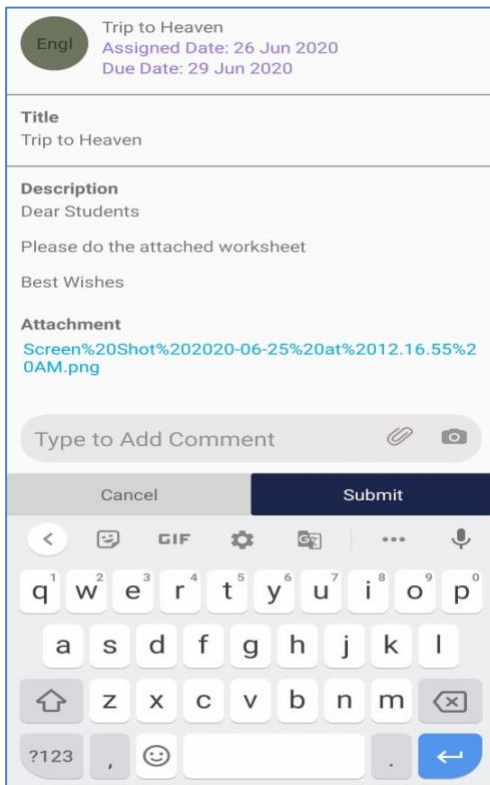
Engl

Trip to Heaven
Assigned Date: 26 Jun 2020
Due Date: 29 Jun 2020

Title
Trip to Heaven

Description
Dear Students

Please do the attached worksheet

Best Wishes

Attachment
Screen%20Shot%202020-06-25%20at%2012.16.55%20AM.png

Type to Add Comment

Cancel

Submit

GIF

1 2 3 4 5 6 7 8 9 0
q w e r t y u i o p
a s d f g h j k l
z x c v b n m
?123 , .